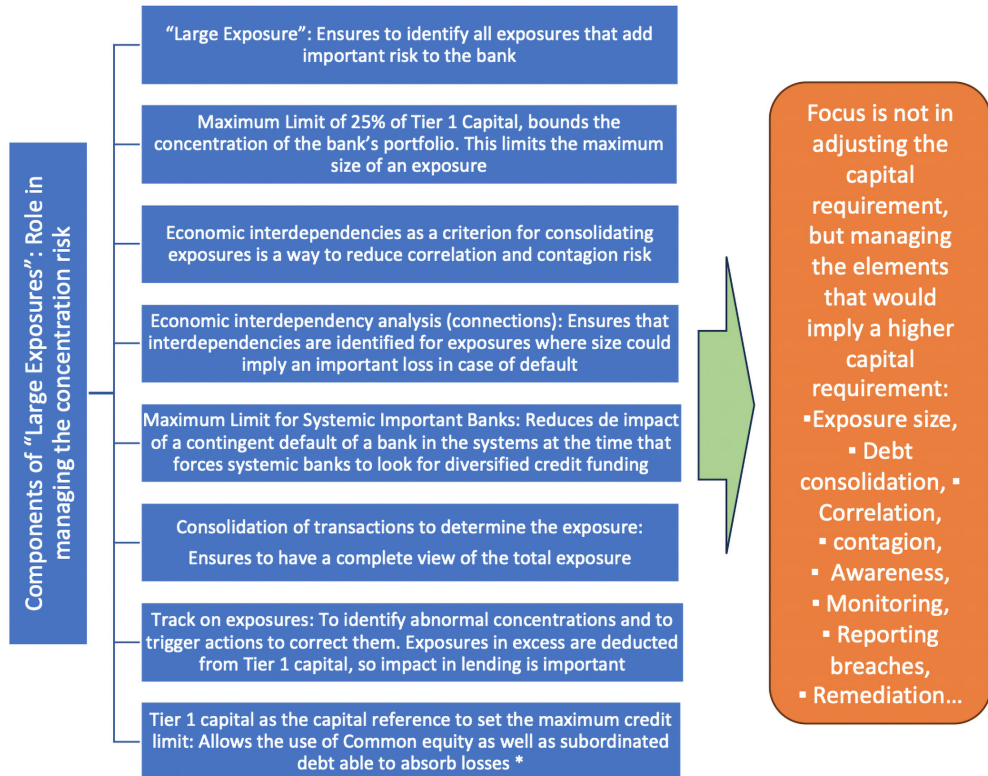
Components of "Large Exposures": Role in managing the concentration risk

"Large Exposure": Ensures to identify all exposures that add important risk to the bank

Maximum Limit of 25% of Tier 1 Capital, bounds the concentration of the bank's portfolio. This limits the maximum size of an exposure

Economic interdependencies as a criterion for consolidating exposures is a way to reduce correlation and contagion risk

Economic interdependency analysis (connections): Ensures that interdependencies are identified for exposures where size could imply an important loss in case of default

Maximum Limit for Systemic Important Banks: Reduces de impact of a contingent default of a bank in the systems at the time that forces systemic banks to look for diversified credit funding

Consolidation of transactions to determine the exposure:

Ensures to have a complete view of the total exposure

Track on exposures: To identify abnormal concentrations and to trigger actions to correct them. Exposures in excess are deducted from Tier 1 capital, so impact in lending is important

Tier 1 capital as the capital reference to set the maximum credit limit: Allows the use of Common equity as well as subordinated debt able to absorb losses *

Focus is not in adjusting the capital requirement, but managing the elements that would imply a higher capital requirement: ▪Exposure size, ▪ Debt consolidation, ▪ Correlation, ▪ contagion, ▪ Awareness, ▪ Monitoring, ▪ Reporting breaches, ▪ Remediation…